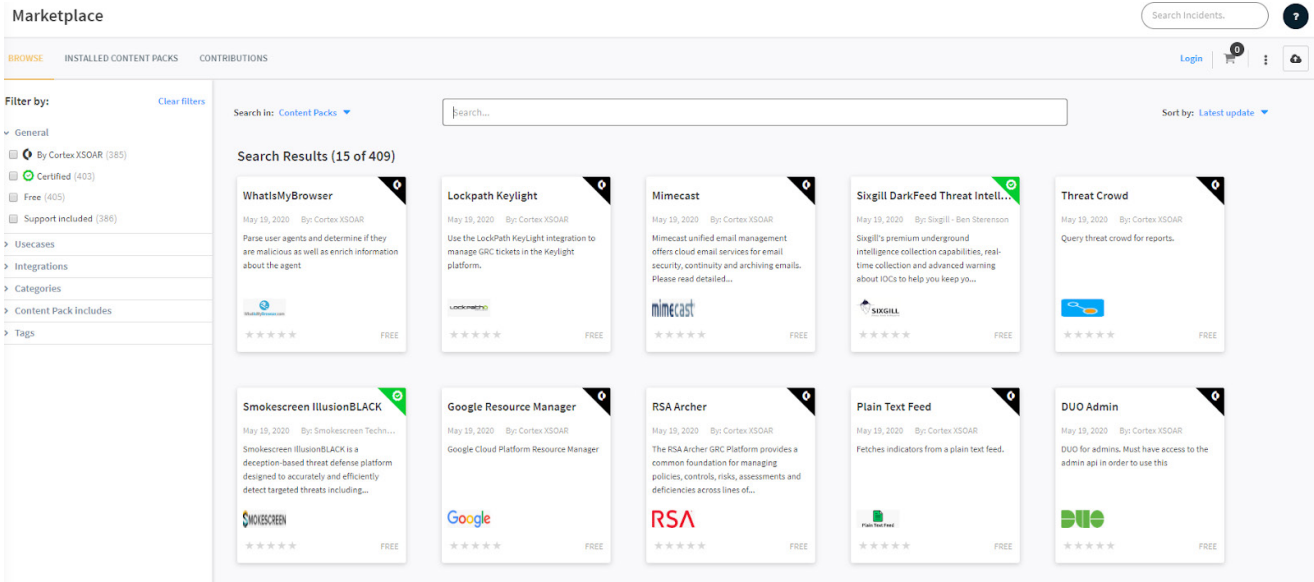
Marketplace

Search Incidents.

?

BROWSE INSTALLED CONTENT PACKS CONTRIBUTIONS

Login 0

Filter by: Clear filters

General

By Cortex XSOAR (385)

Certified (403)

Free (405)

Support included (386)

Usecases

Integrations

Categories

Content Pack includes

Tags

Search in: Content Packs

Search...

Sort by: Latest update

Search Results (15 of 409)

WhatIsMyBrowser
May 19, 2020 By: Cortex XSOAR
Parse user agents and determine if they are malicious as well as enrich information about the agent
FREE

Lockpath Keylight
May 19, 2020 By: Cortex XSOAR
Use the LockPath KeyLight integration to manage GRC tickets in the Keylight platform.
Lockpath
FREE

Mimecast
May 19, 2020 By: Cortex XSOAR
Mimecast unified email management offers cloud email services for email security, continuity and archiving emails. Please read detailed...
mimecast
FREE

Sixgill DarkFeed Threat Intell...
May 19, 2020 By: Sixgill - Ben Sterenson
Sixgill's premium underground intelligence collection capabilities, real-time collection and advanced warning about IOCs to help you keep yo...
SIXGILL
FREE

Threat Crowd
May 19, 2020 By: Cortex XSOAR
Query threat crowd for reports.
FREE

Smokescreen IllusionBLACK
May 19, 2020 By: Smokescreen Techn...
Smokescreen IllusionBLACK is a deception-based threat defense platform designed to accurately and efficiently detect targeted threats including...
SMOKESCREEN
FREE

Google Resource Manager
May 19, 2020 By: Cortex XSOAR
Google Cloud Platform Resource Manager
Google
FREE

RSA Archer
May 19, 2020 By: Cortex XSOAR
The RSA Archer GRC Platform provides a common foundation for managing policies, controls, risks, assessments and deficiencies across lines of...
RSA
FREE

Plain Text Feed
May 19, 2020 By: Cortex XSOAR
Fetches indicators from a plain text feed.
Plain Text Feed
FREE

DUO Admin
May 19, 2020 By: Cortex XSOAR
DUO for admins. Must have access to the admin api in order to use this
DUO
FREE